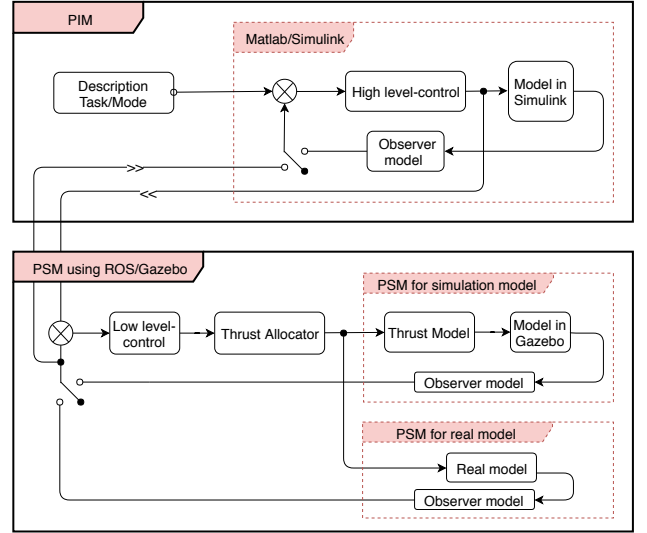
PIM

Matlab/Simulink

Description Task/Mode

High level-control

Model in Simulink

Observer model

>>

<<

PSM using ROS/Gazebo

PSM for simulation model

Low level-control

Thrust Allocator

Thrust Model

Model in Gazebo

Observer model

PSM for real model

Real model

Observer model